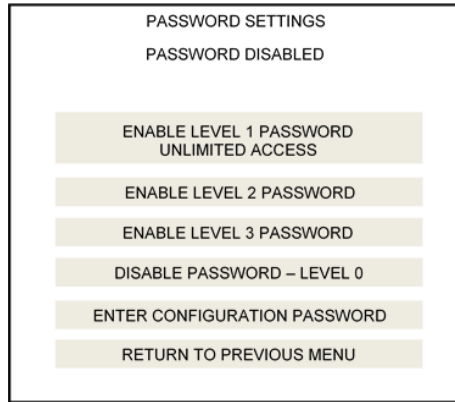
PASSWORD SETTINGS

PASSWORD DISABLED

ENABLE LEVEL 1 PASSWORD
UNLIMITED ACCESS

ENABLE LEVEL 2 PASSWORD

ENABLE LEVEL 3 PASSWORD

DISABLE PASSWORD – LEVEL 0

ENTER CONFIGURATION PASSWORD

RETURN TO PREVIOUS MENU